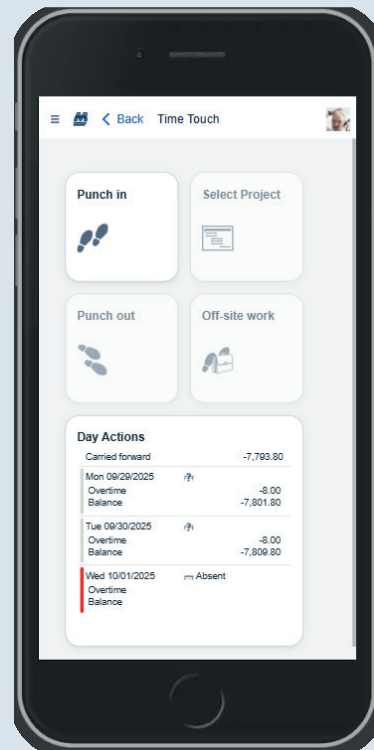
≡ < Back Time Touch

Punch in

Select Project

Punch out

Off-site work

Day Actions

| | |
|---|---|
| Carried forward | -7,793.80 |
| Mon 09/29/2025 | |
| Overtime | -8.00 |
| Balance | -7,801.80 |
| Tue 09/30/2025 | |
| Overtime | -8.00 |
| Balance | -7,809.80 |
| Wed 10/01/2025 | Absent |
| Overtime | |
| Balance | |